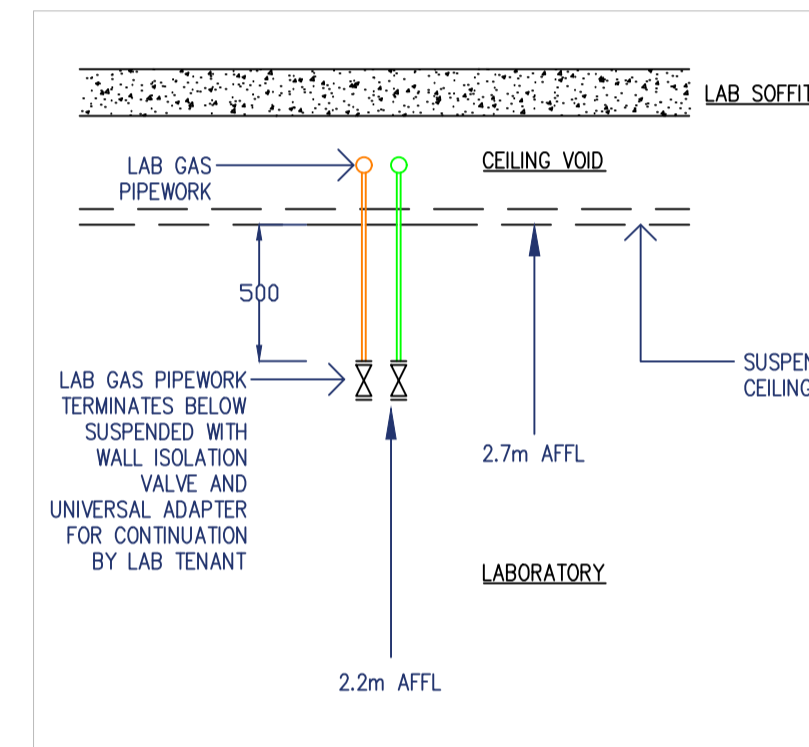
LAB SOFFIT

LAB GAS PIPEWORK

CEILING VOID

500

LAB GAS PIPEWORK TERMINATES BELOW SUSPENDED WITH WALL ISOLATION VALVE AND UNIVERSAL ADAPTER FOR CONTINUATION BY LAB TENANT

2.7m AFFL

SUSPEN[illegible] CEILING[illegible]

LABORATORY

2.2m AFFL